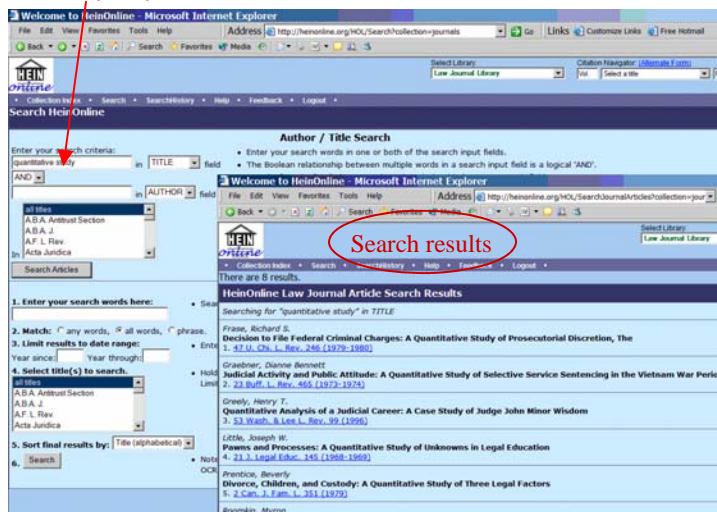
Welcome to HeinOnline - Microsoft Internet Explorer

File Edit View Favorites Tools Help

Address http://heinonline.org/HOL/Search?collection=journals

Go Links Customize Links Free Hotmail

Back Search Favorites Media

Select Library: Law Journal Library

Citation Navigator: (Alternate Form) Vol. Select a title

HEIN online

Collection Index • Search • SearchHistory • Help • Feedback • Logout

Search HeinOnline

Author / Title Search

Enter your search criteria:

quantitative study in TITLE field

AND

in AUTHOR field

all titles
A.B.A. Antitrust Section
A.B.A. J.
A.F. L. Rev.
Acta Juridica

Search Articles

• Enter your search words in one or both of the search input fields.
• The Boolean relationship between multiple words in a search input field is a logical 'AND'.

1. Enter your search words here:

2. Match: any words, all words, phrase.

3. Limit results to date range:
Year since: Year through:

4. Select title(s) to search.

all titles
A.B.A. Antitrust Section
A.B.A. J.
A.F. L. Rev.
Acta Juridica

5. Sort final results by: Title (alphabetical)

6. Search

Welcome to HeinOnline - Microsoft Internet Explorer

File Edit View Favorites Tools Help

Address http://heinonline.org/HOL/SearchJournalArticles?collection=jour

Back Search Favorites Media

Select Library: Law Journal Library

HEIN online

Search results

Collection Index • Search • SearchHistory • Help • Feedback • Logout

There are 8 results.

HeinOnline Law Journal Article Search Results

Searching for "quantitative study" in TITLE

Frase, Richard S.
Decision to File Federal Criminal Charges: A Quantitative Study of Prosecutorial Discretion, The
1. 47 U. Chi. L. Rev. 246 (1979-1980)

Graebner, Dianne Bennett
Judicial Activity and Public Attitude: A Quantitative Study of Selective Service Sentencing in the Vietnam War Peri
2. 23 Buff. L. Rev. 465 (1973-1974)

Greely, Henry T.
Quantitative Analysis of a Judicial Career: A Case Study of Judge John Minor Wisdom
3. 53 Wash. & Lee L. Rev. 99 (1996)

Little, Joseph W.
Pawns and Processes: A Quantitative Study of Unknowns in Legal Education
4. 21 J. Legal Educ. 145 (1968-1969)

Prentice, Beverly
Divorce, Children, and Custody: A Quantitative Study of Three Legal Factors
5. 2 Can. J. Fam. L. 351 (1979)

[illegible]